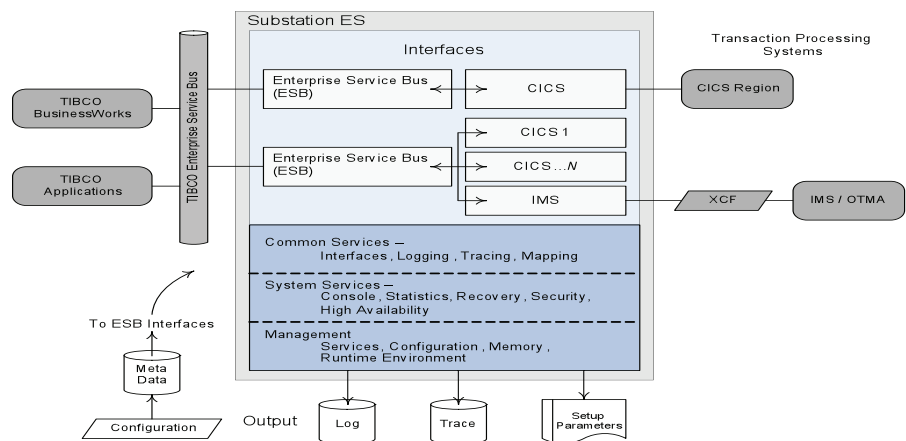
Substation ES

Interfaces

Transaction Processing Systems

TIBCO BusinessWorks

TIBCO Applications

TIBCO Enterprise Service Bus

Enterprise Service Bus (ESB)

CICS

CICS Region

CICS 1

Enterprise Service Bus (ESB)

CICS ...N

IMS

XCF

IMS / OTMA

Common Services –
Interfaces , Logging , Tracing, Mapping

System Services –
Console, Statistics, Recovery, Security, High Availability

Management
Services, Configuration, Memory , Runtime Environment

To ESB Interfaces

Meta Data

Configuration

Output

Log

Trace

Setup Parameters